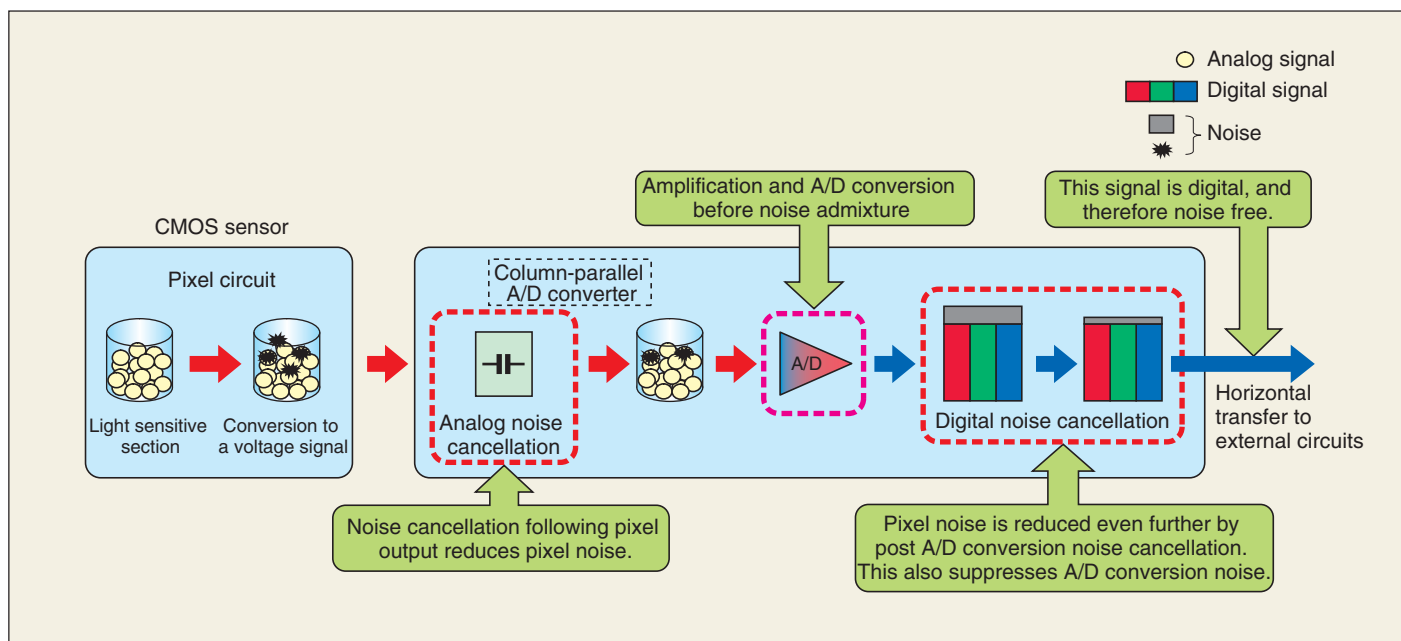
Analog signal
Digital signal
Noise

Amplification and A/D conversion before noise admixture

This signal is digital, and therefore noise free.

CMOS sensor

Pixel circuit

Light sensitive section

Conversion to a voltage signal

Column-parallel A/D converter

Analog noise cancellation

A/D

Digital noise cancellation

Horizontal transfer to external circuits

Noise cancellation following pixel output reduces pixel noise.

Pixel noise is reduced even further by post A/D conversion noise cancellation. This also suppresses A/D conversion noise.